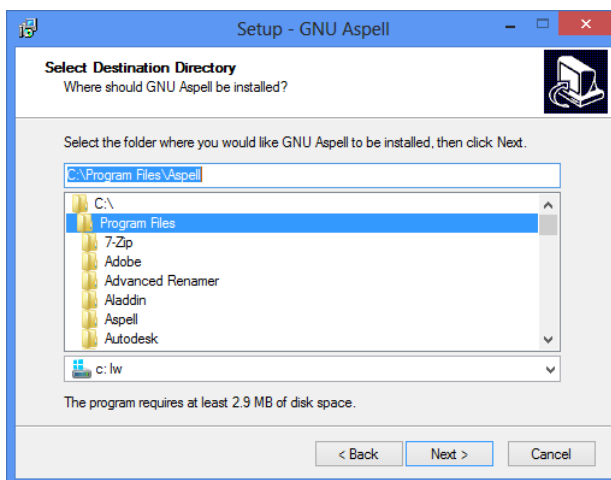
Setup - GNU Aspell

Select Destination Directory
Where should GNU Aspell be installed?

Select the folder where you would like GNU Aspell to be installed, then click Next.

C:\Program Files\Aspell

C:\
Program Files
7-Zip
Adobe
Advanced Renamer
Aladdin
Aspell
Autodesk

c: lw

The program requires at least 2.9 MB of disk space.

< Back
Next >
Cancel